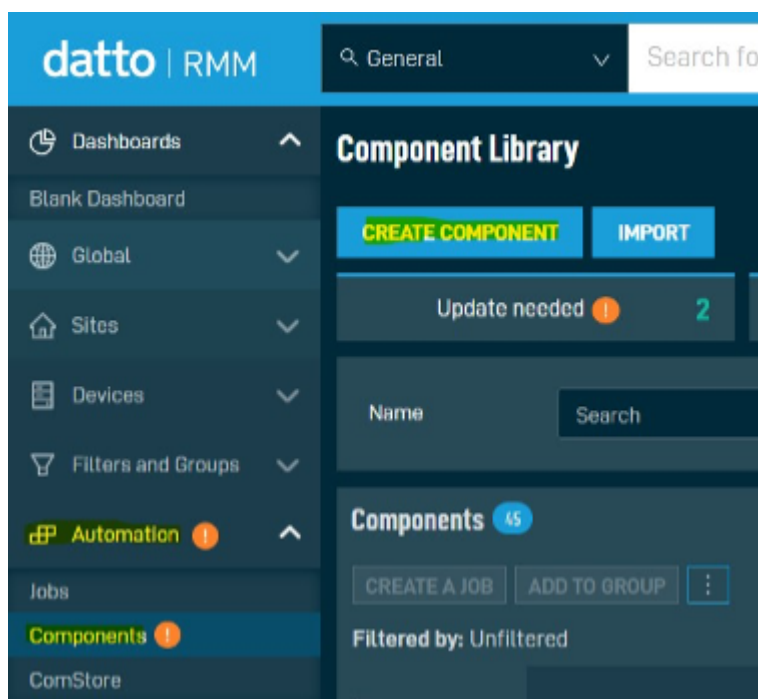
datto | RMM

General

Search fo

Dashboards

Blank Dashboard

Global

Sites

Devices

Filters and Groups

Automation !

Jobs

Components !

ComStore

Component Library

CREATE COMPONENT

IMPORT

Update needed ! 2

Name

Search

Components 45

CREATE A JOB

ADD TO GROUP

Filtered by: Unfiltered